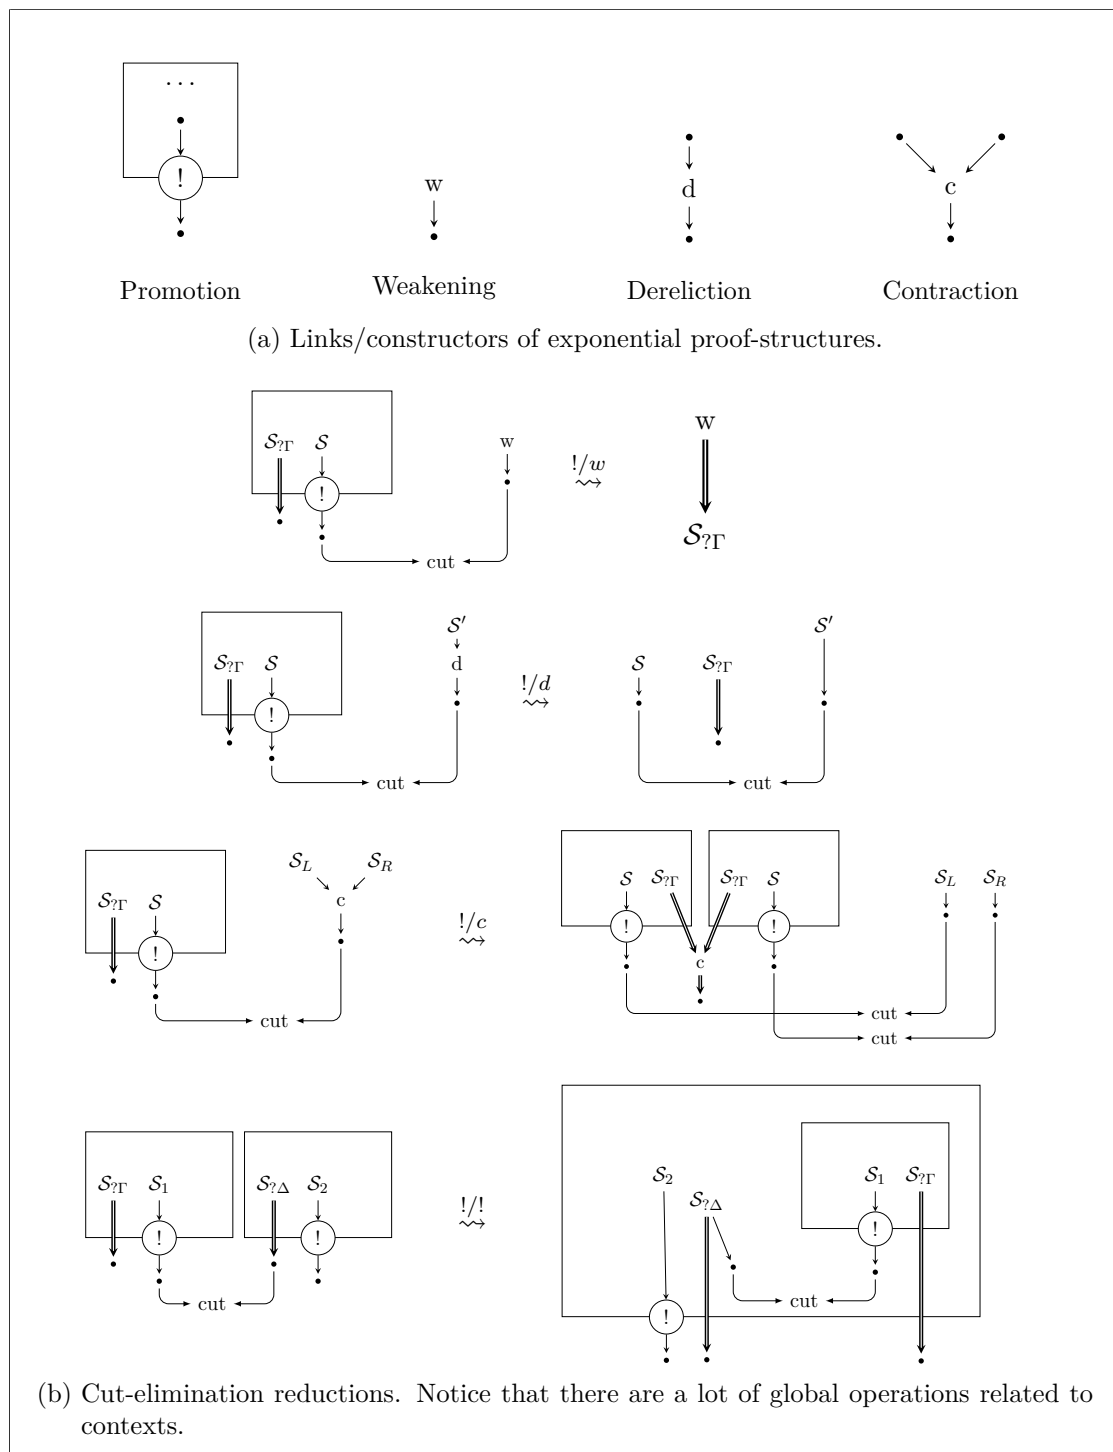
$\cdots$

!

w

d

c

Promotion

Weakening

Dereliction

Contraction

(a) Links/constructors of exponential proof-structures.

$\mathcal{S}_{?\Gamma}$ $\mathcal{S}$ ! w cut $\overset{!/w}{\rightsquigarrow}$ w $\mathcal{S}_{?\Gamma}$

$\mathcal{S}_{?\Gamma}$ $\mathcal{S}$ ! $\mathcal{S}'$ d cut $\overset{!/d}{\rightsquigarrow}$ $\mathcal{S}$ $\mathcal{S}_{?\Gamma}$ $\mathcal{S}'$ cut

$\mathcal{S}_{?\Gamma}$ $\mathcal{S}$ ! $\mathcal{S}_L$ $\mathcal{S}_R$ c cut $\overset{!/c}{\rightsquigarrow}$ $\mathcal{S}$ $\mathcal{S}_{?\Gamma}$ $\mathcal{S}_{?\Gamma}$ $\mathcal{S}$ ! ! c $\mathcal{S}_L$ $\mathcal{S}_R$ cut cut

$\mathcal{S}_{?\Gamma}$ $\mathcal{S}_1$ ! $\mathcal{S}_{?\Delta}$ $\mathcal{S}_2$ ! cut $\overset{!/!}{\rightsquigarrow}$ $\mathcal{S}_2$ $\mathcal{S}_{?\Delta}$ $\mathcal{S}_1$ $\mathcal{S}_{?\Gamma}$ ! cut !

(b) Cut-elimination reductions. Notice that there are a lot of global operations related to contexts.